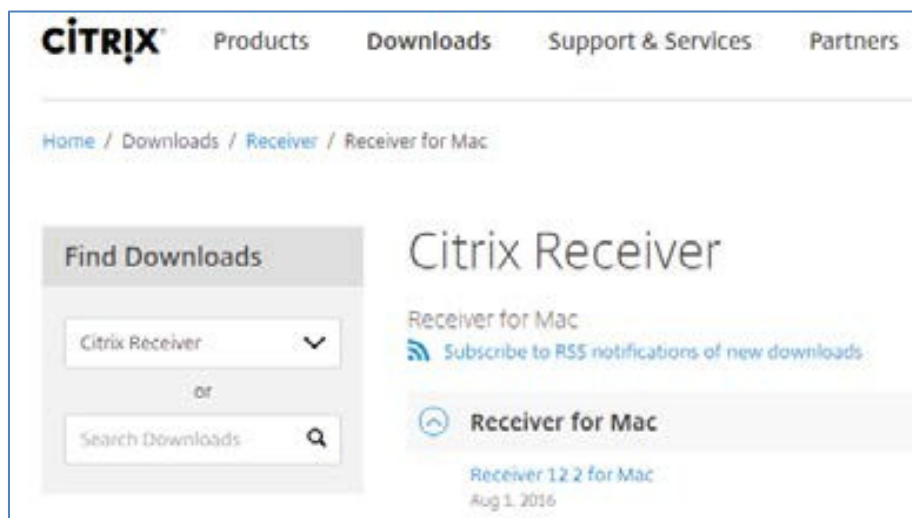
CITRIX Products Downloads Support & Services Partners

Home / Downloads / Receiver / Receiver for Mac

Find Downloads

Citrix Receiver

or

Search Downloads

Citrix Receiver

Receiver for Mac

Subscribe to RSS notifications of new downloads

Receiver for Mac

Receiver 12.2 for Mac

Aug 1, 2016